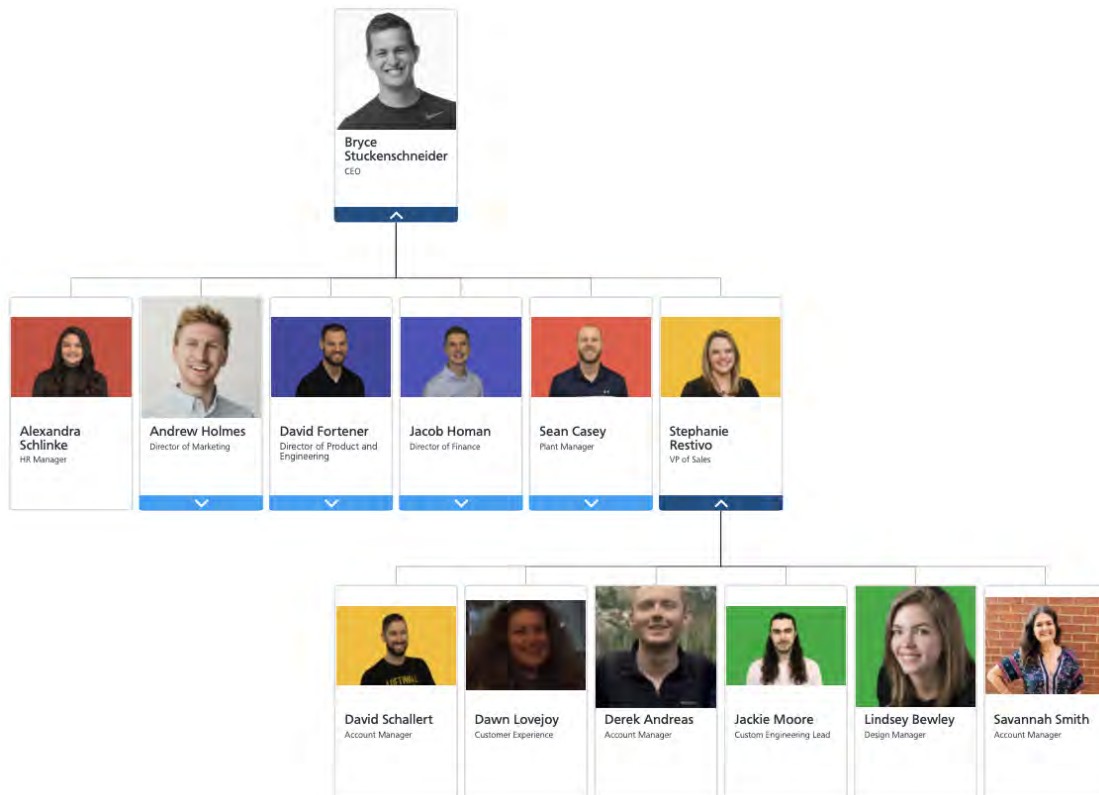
Bryce Stuckenschneider
CEO

Alexandra Schlinke
HR Manager

Andrew Holmes
Director of Marketing

David Fortener
Director of Product and Engineering

Jacob Homan
Director of Finance

Sean Casey
Plant Manager

Stephanie Restivo
VP of Sales

David Schallert
Account Manager

Dawn Lovejoy
Customer Experience

Derek Andreas
Account Manager

Jackie Moore
Custom Engineering Lead

Lindsey Bewley
Design Manager

Savannah Smith
Account Manager